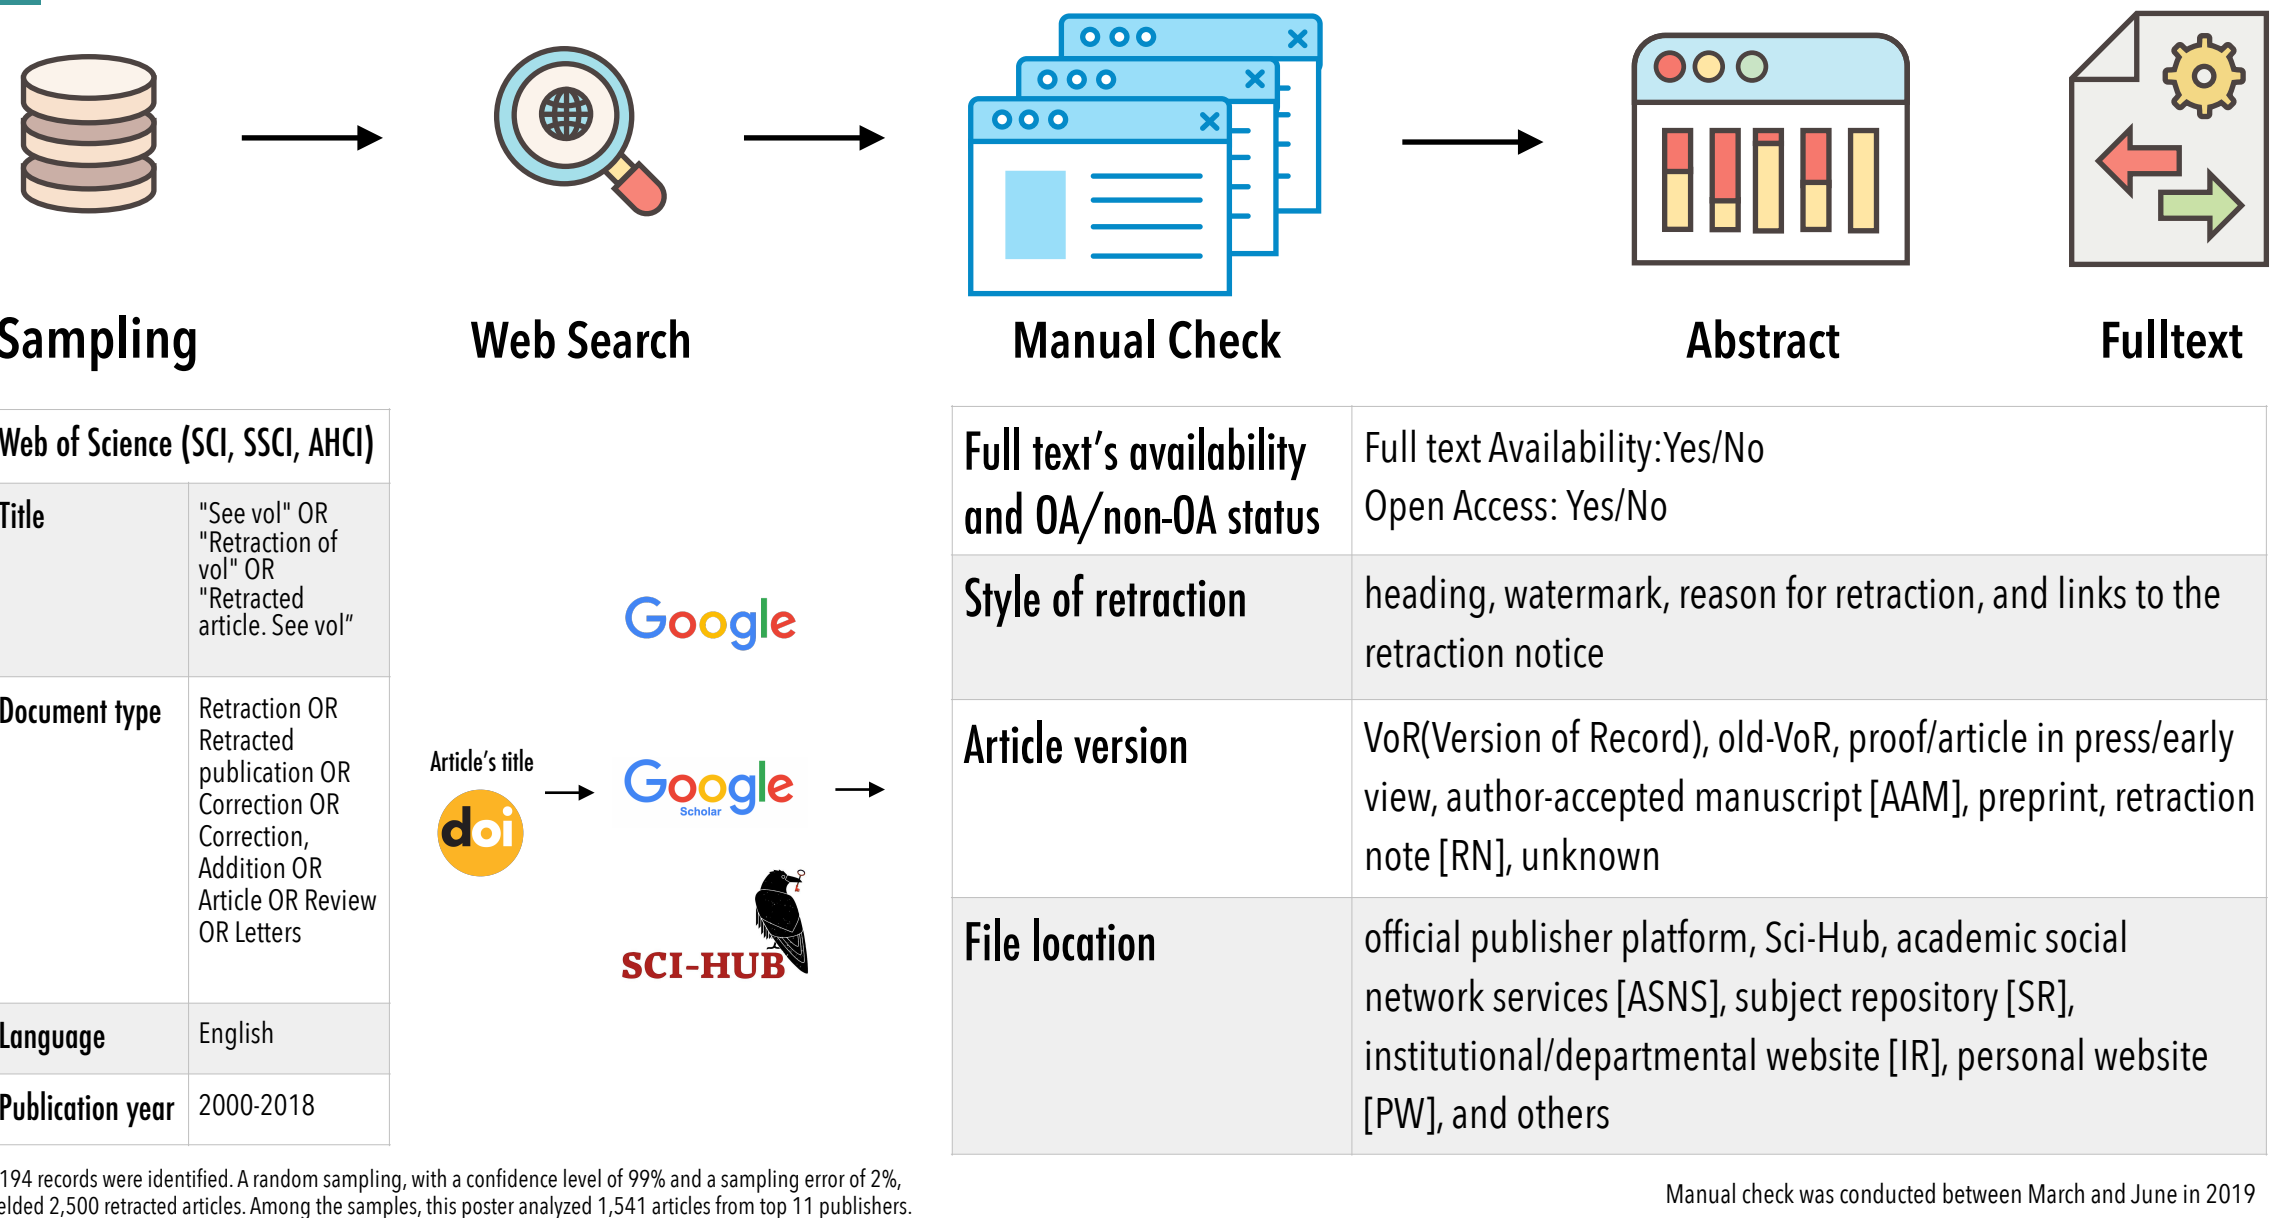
Sampling

Web Search

Manual Check

Abstract

Fulltext

| Web of Science (SCI, SSCI, AHCI) | |
|---|---|
| Title | "See vol" OR "Retraction of vol" OR "Retracted article. See vol" |
| Document type | Retraction OR Retracted publication OR Correction OR Correction, Addition OR Article OR Review OR Letters |
| Language | English |
| Publication year | 2000-2018 |

Google

Article's title

doi

Google Scholar

SCI-HUB

| Full text's availability and OA/non-OA status | Full text Availability:Yes/No Open Access: Yes/No |
|---|---|
| Style of retraction | heading, watermark, reason for retraction, and links to the retraction notice |
| Article version | VoR(Version of Record), old-VoR, proof/article in press/early view, author-accepted manuscript [AAM], preprint, retraction note [RN], unknown |
| File location | official publisher platform, Sci-Hub, academic social network services [ASNS], subject repository [SR], institutional/departmental website [IR], personal website [PW], and others |

194 records were identified. A random sampling, with a confidence level of 99% and a sampling error of 2%, elded 2,500 retracted articles. Among the samples, this poster analyzed 1,541 articles from top 11 publishers.

Manual check was conducted between March and June in 2019